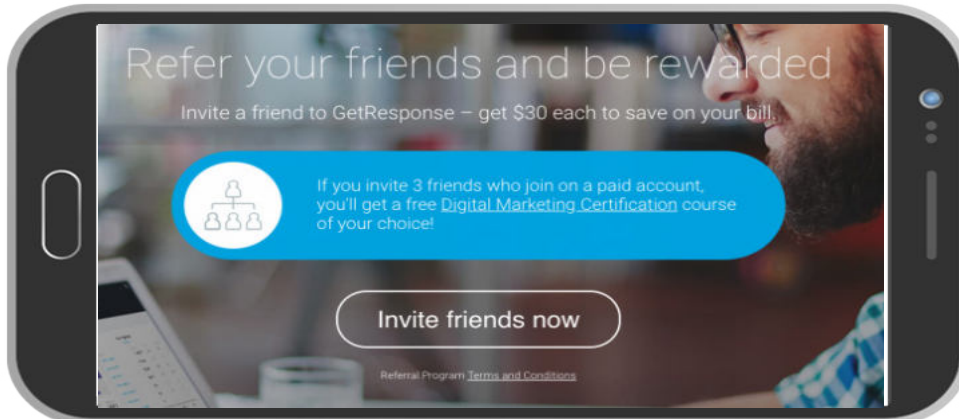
Refer your friends and be rewarded

Invite a friend to GetResponse – get $30 each to save on your bill.

If you invite 3 friends who join on a paid account, you'll get a free Digital Marketing Certification course of your choice!

Invite friends now

Referral Program Terms and Conditions